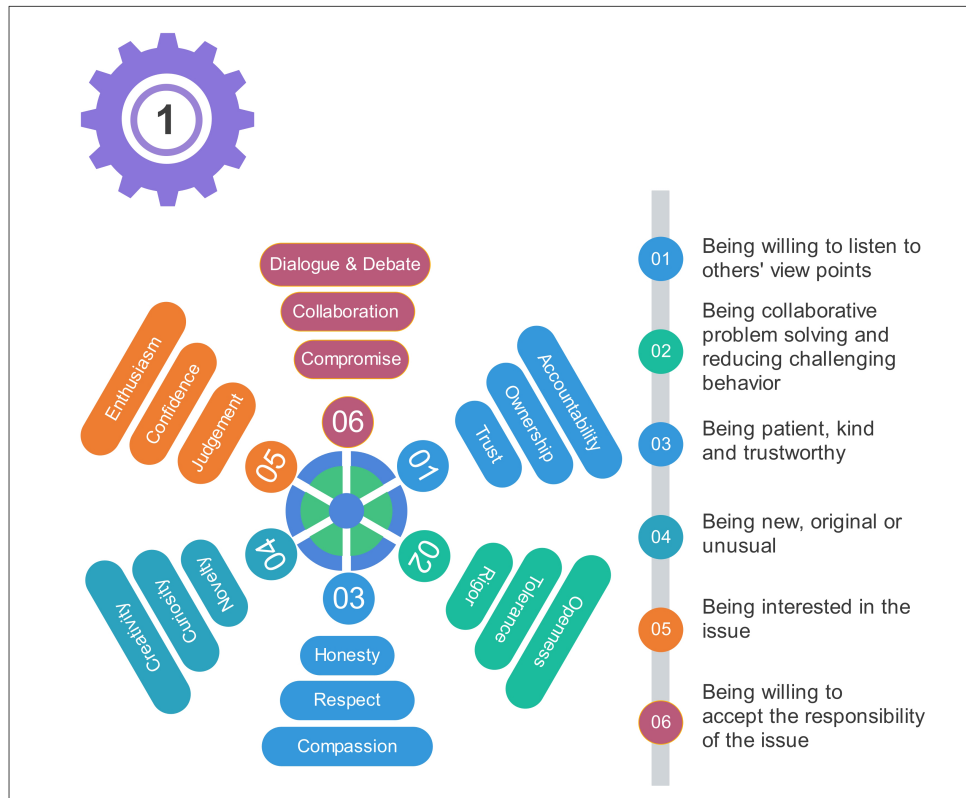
1

Dialogue & Debate
Collaboration
Compromise

Enthusiasm
Confidence
Judgement

Accountability
Ownership
Trust

06
05
01
04
02
03

Creativity
Curiosity
Novelty

Rigor
Tolerance
Openness

Honesty
Respect
Compassion

01 Being willing to listen to others' view points

02 Being collaborative problem solving and reducing challenging behavior

03 Being patient, kind and trustworthy

04 Being new, original or unusual

05 Being interested in the issue

06 Being willing to accept the responsibility of the issue